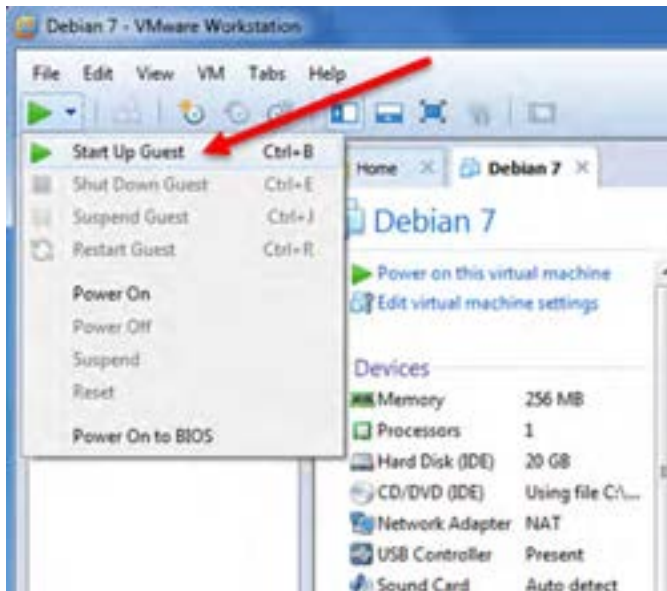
Debian 7 - VMware Workstation

File Edit View VM Tabs Help

Start Up Guest Ctrl+B
Shut Down Guest Ctrl+E
Suspend Guest Ctrl+J
Restart Guest Ctrl+R
Power On
Power Off
Suspend
Reset
Power On to BIOS

Home × Debian 7 ×

Debian 7

Power on this virtual machine
Edit virtual machine settings

Devices

| | |
|---|---|
| Memory | 256 MB |
| Processors | 1 |
| Hard Disk (IDE) | 20 GB |
| CD/DVD (IDE) | Using file C:\... |
| Network Adapter | NAT |
| USB Controller | Present |
| Sound Card | Auto detect |